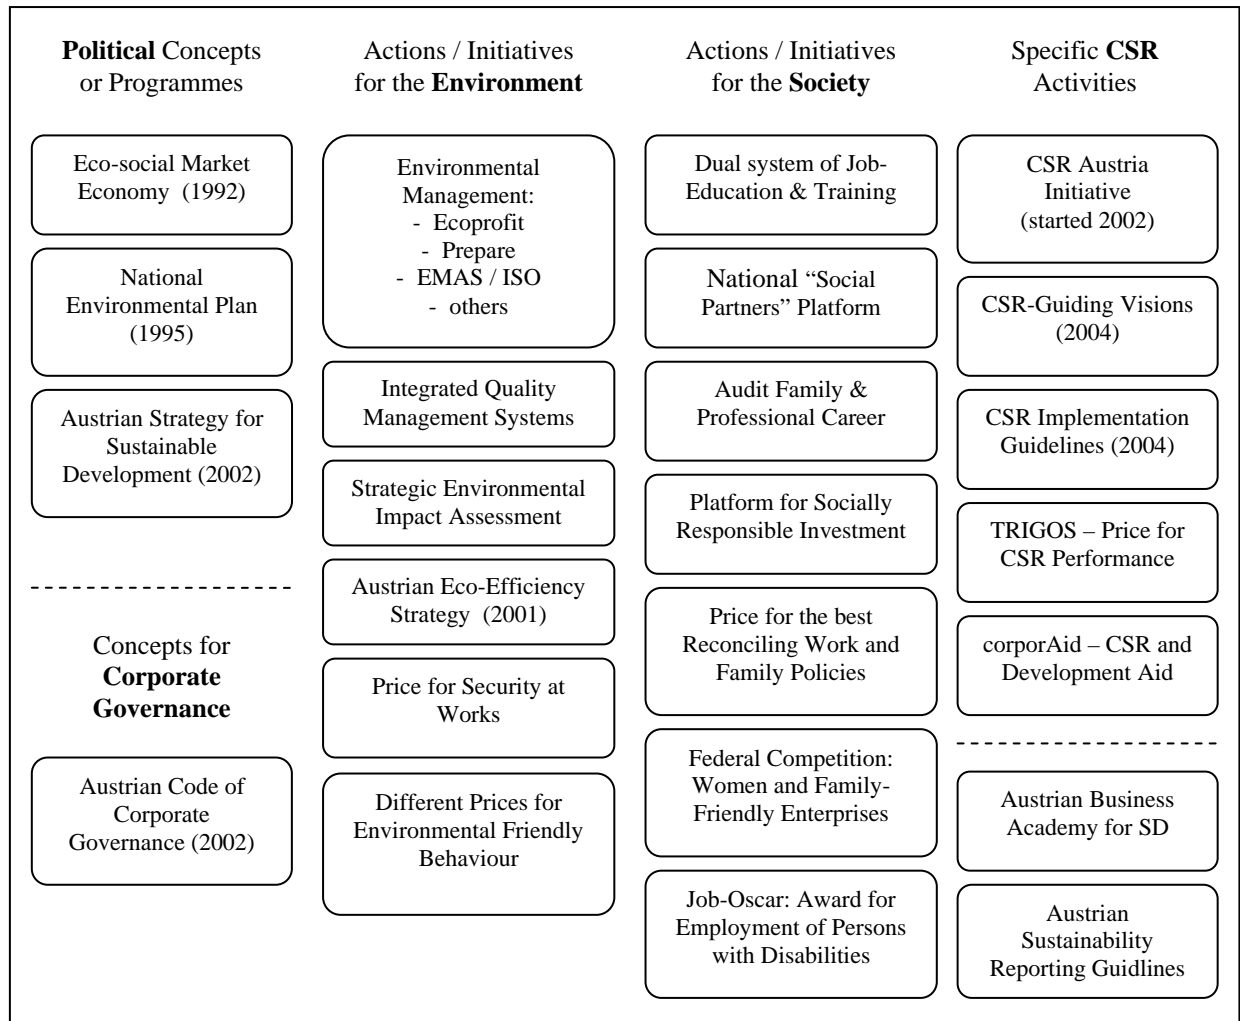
**Political** Concepts or Programmes

Eco-social Market Economy (1992)

National Environmental Plan (1995)

Austrian Strategy for Sustainable Development (2002)

Concepts for **Corporate Governance**

Austrian Code of Corporate Governance (2002)

Actions / Initiatives for the **Environment**

Environmental Management:
- Ecoprofit
- Prepare
- EMAS / ISO
- others

Integrated Quality Management Systems

Strategic Environmental Impact Assessment

Austrian Eco-Efficiency Strategy (2001)

Price for Security at Works

Different Prices for Environmental Friendly Behaviour

Actions / Initiatives for the **Society**

Dual system of Job-Education & Training

National "Social Partners" Platform

Audit Family & Professional Career

Platform for Socially Responsible Investment

Price for the best Reconciling Work and Family Policies

Federal Competition: Women and Family-Friendly Enterprises

Job-Oscar: Award for Employment of Persons with Disabilities

Specific **CSR** Activities

CSR Austria Initiative (started 2002)

CSR-Guiding Visions (2004)

CSR Implementation Guidelines (2004)

TRIGOS – Price for CSR Performance

corporAid – CSR and Development Aid

Austrian Business Academy for SD

Austrian Sustainability Reporting Guidlines